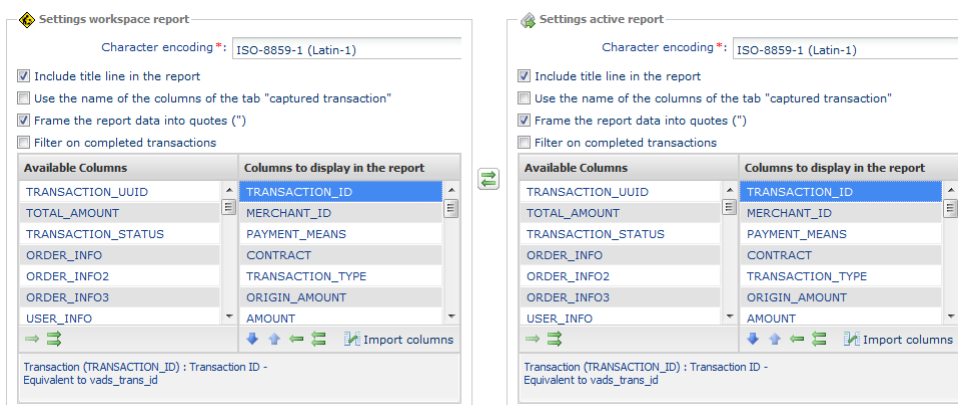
Settings workspace report

Character encoding*: ISO-8859-1 (Latin-1)

Include title line in the report

Use the name of the columns of the tab "captured transaction"

Frame the report data into quotes (")

Filter on completed transactions

| Available Columns | Columns to display in the report |
|---|---|
| TRANSACTION_UUID | TRANSACTION_ID |
| TOTAL_AMOUNT | MERCHANT_ID |
| TRANSACTION_STATUS | PAYMENT_MEANS |
| ORDER_INFO | CONTRACT |
| ORDER_INFO2 | TRANSACTION_TYPE |
| ORDER_INFO3 | ORIGIN_AMOUNT |
| USER_INFO | AMOUNT |

Import columns

Transaction (TRANSACTION_ID) : Transaction ID - Equivalent to vads_trans_id

Settings active report

Character encoding*: ISO-8859-1 (Latin-1)

Include title line in the report

Use the name of the columns of the tab "captured transaction"

Frame the report data into quotes (")

Filter on completed transactions

| Available Columns | Columns to display in the report |
|---|---|
| TRANSACTION_UUID | TRANSACTION_ID |
| TOTAL_AMOUNT | MERCHANT_ID |
| TRANSACTION_STATUS | PAYMENT_MEANS |
| ORDER_INFO | CONTRACT |
| ORDER_INFO2 | TRANSACTION_TYPE |
| ORDER_INFO3 | ORIGIN_AMOUNT |
| USER_INFO | AMOUNT |

Import columns

Transaction (TRANSACTION_ID) : Transaction ID - Equivalent to vads_trans_id